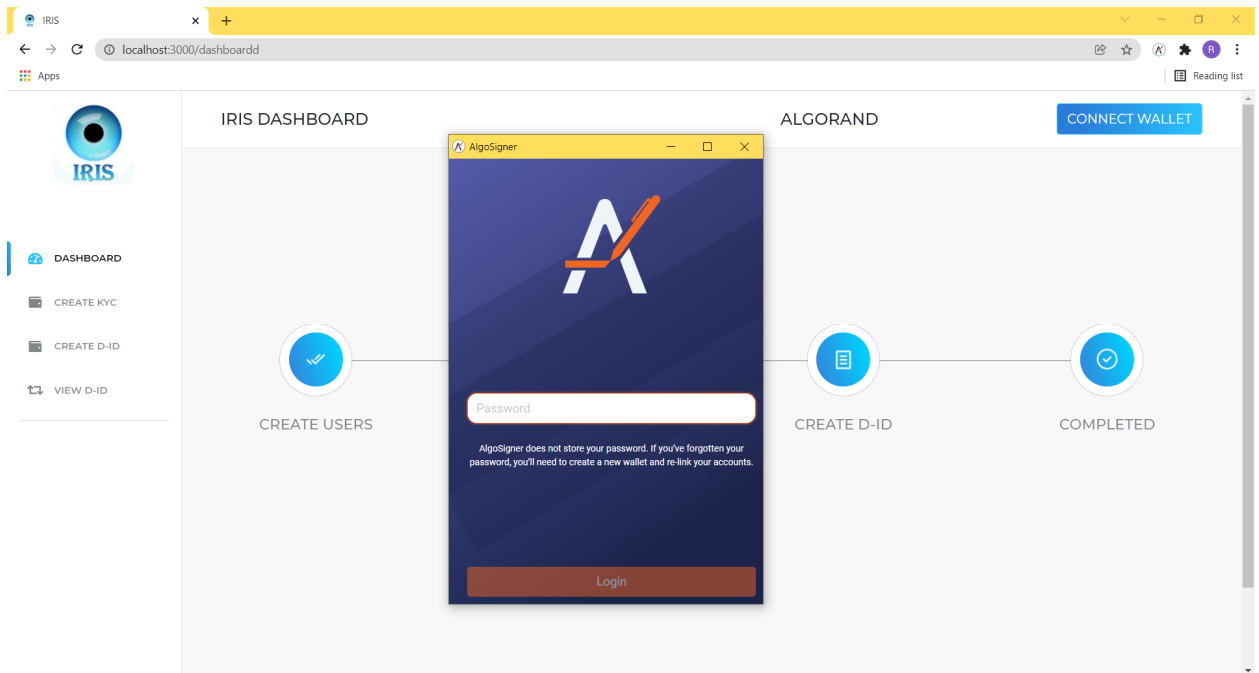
IRIS

localhost:3000/dashboardd

Apps

Reading list

IRIS

IRIS DASHBOARD

ALGORAND

CONNECT WALLET

DASHBOARD

CREATE KYC

CREATE D-ID

VIEW D-ID

AlgoSigner

Password

AlgoSigner does not store your password. If you've forgotten your password, you'll need to create a new wallet and re-link your accounts.

Login

CREATE USERS

CREATE D-ID

COMPLETED